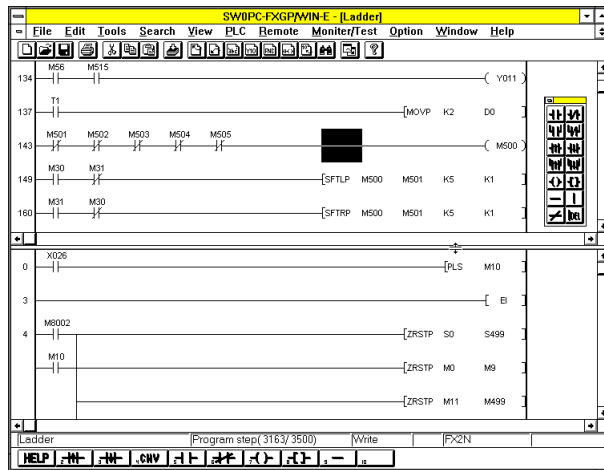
SW0PC-FXGP/WIN-E - [Ladder]

File Edit Tools Search View PLC Remote Moniter/Test Option Window Help

134 M56 M515 ( Y011 )

137 T1 [MOVP K2 D0 ]

143 M501 M502 M503 M504 M505 ( M500 )

149 M30 M31 [SFTLP M500 M501 K5 K1 ]

160 M31 M30 [SFTRP M500 M501 K5 K1 ]

0 X026 [PLS M10 ]

3 [ EI ]

4 M8002 [ZRSTP S0 S499 ]

M10 [ZRSTP M0 M9 ]

[ZRSTP M11 M499 ]

Ladder | Program step( 3163/ 3500) | Write | FX2N

HELP